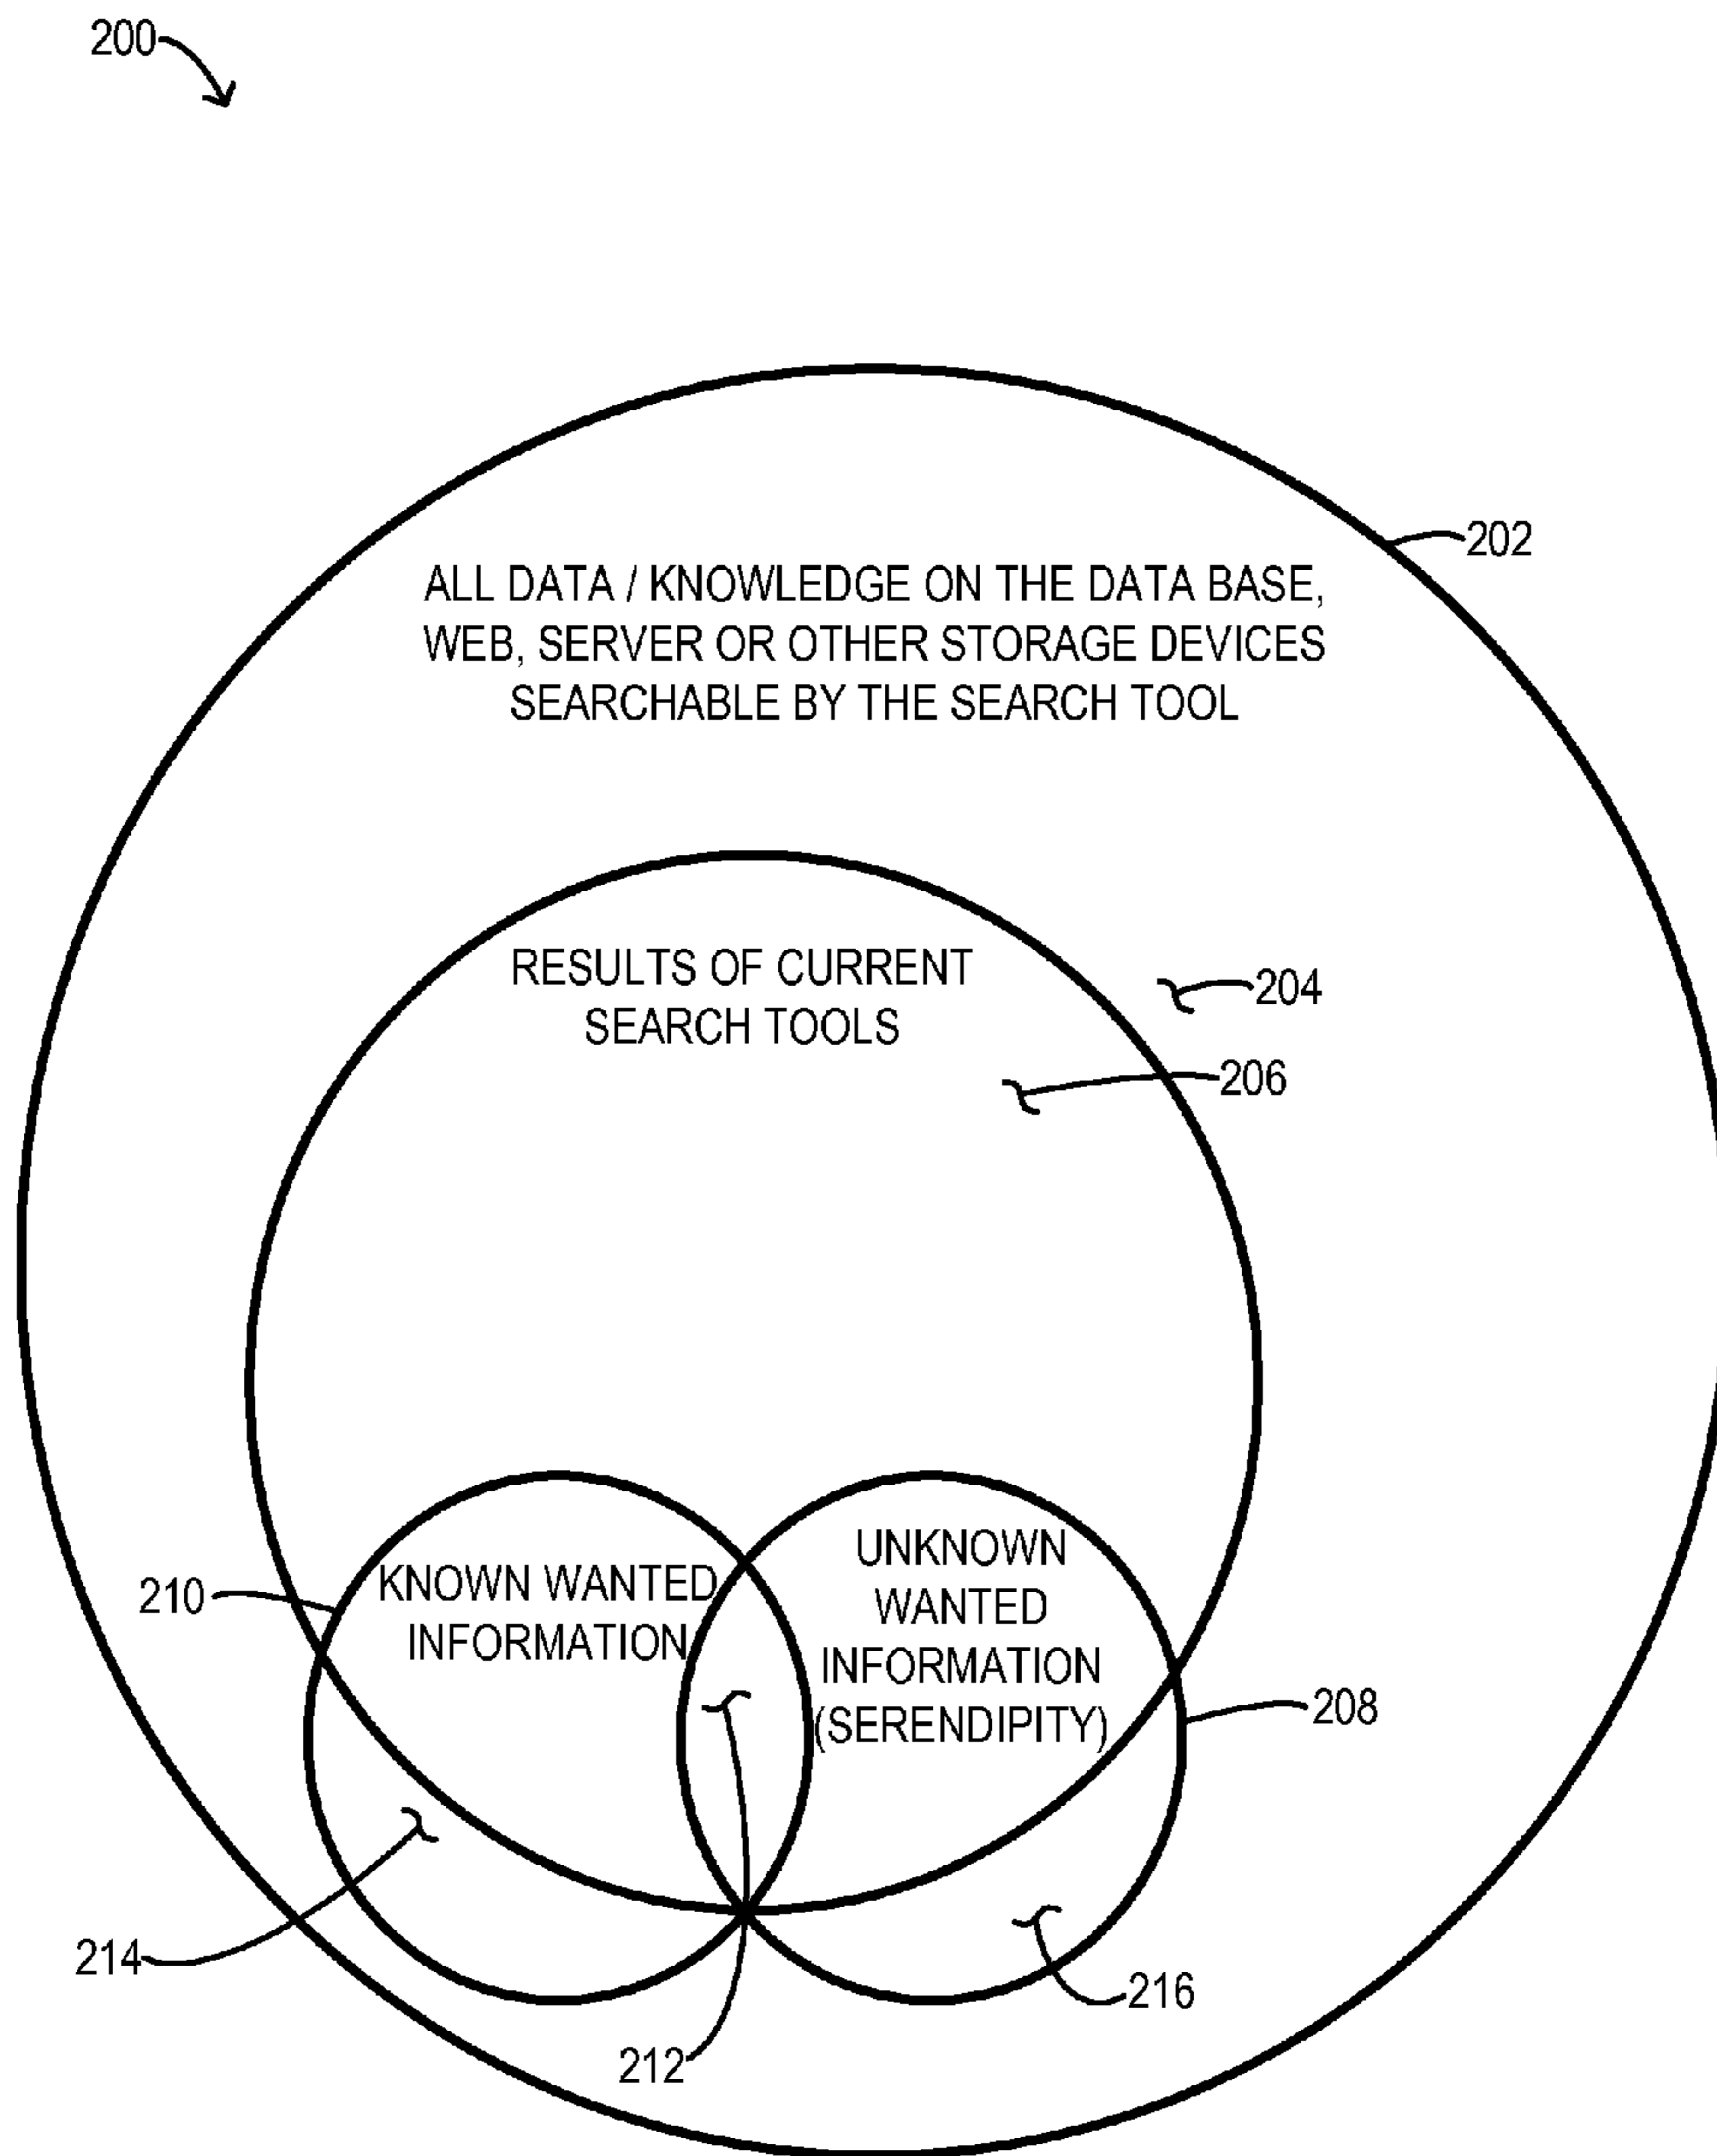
200

202

ALL DATA / KNOWLEDGE ON THE DATA BASE, WEB, SERVER OR OTHER STORAGE DEVICES SEARCHABLE BY THE SEARCH TOOL

RESULTS OF CURRENT SEARCH TOOLS

204

206

210

KNOWN WANTED INFORMATION

UNKNOWN WANTED INFORMATION (SERENDIPITY)

208

214

216

212